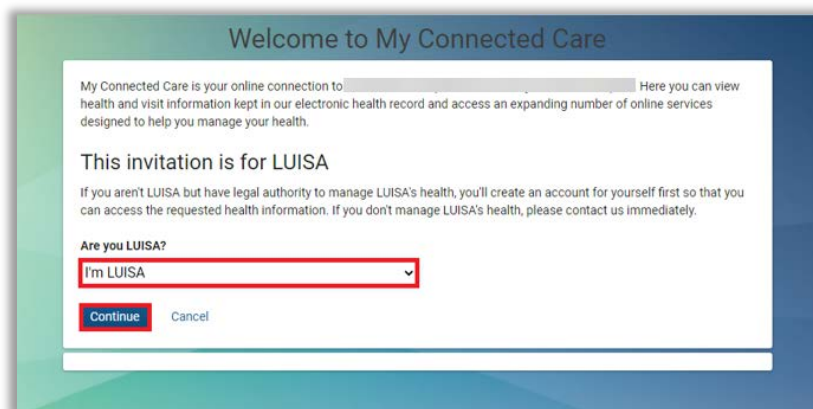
Welcome to My Connected Care

My Connected Care is your online connection to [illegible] Here you can view health and visit information kept in our electronic health record and access an expanding number of online services designed to help you manage your health.

This invitation is for LUISA

If you aren't LUISA but have legal authority to manage LUISA's health, you'll create an account for yourself first so that you can access the requested health information. If you don't manage LUISA's health, please contact us immediately.

Are you LUISA?

I'm LUISA

Continue

Cancel